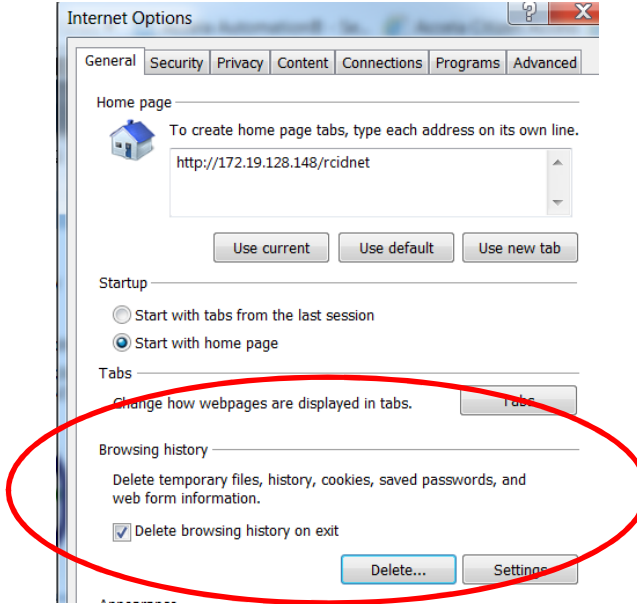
Internet Options

General | Security | Privacy | Content | Connections | Programs | Advanced

Home page

To create home page tabs, type each address on its own line.

http://172.19.128.148/rcidnet

Use current | Use default | Use new tab

Startup

Start with tabs from the last session

Start with home page

Tabs

Change how webpages are displayed in tabs.

Tabs

Browsing history

Delete temporary files, history, cookies, saved passwords, and web form information.

Delete browsing history on exit

Delete...

Settings

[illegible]